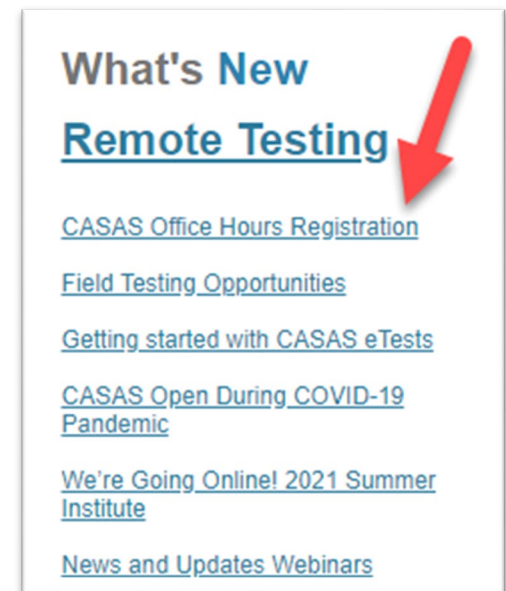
What's New

Remote Testing

CASAS Office Hours Registration

Field Testing Opportunities

Getting started with CASAS eTests

CASAS Open During COVID-19 Pandemic

We're Going Online! 2021 Summer Institute

News and Updates Webinars